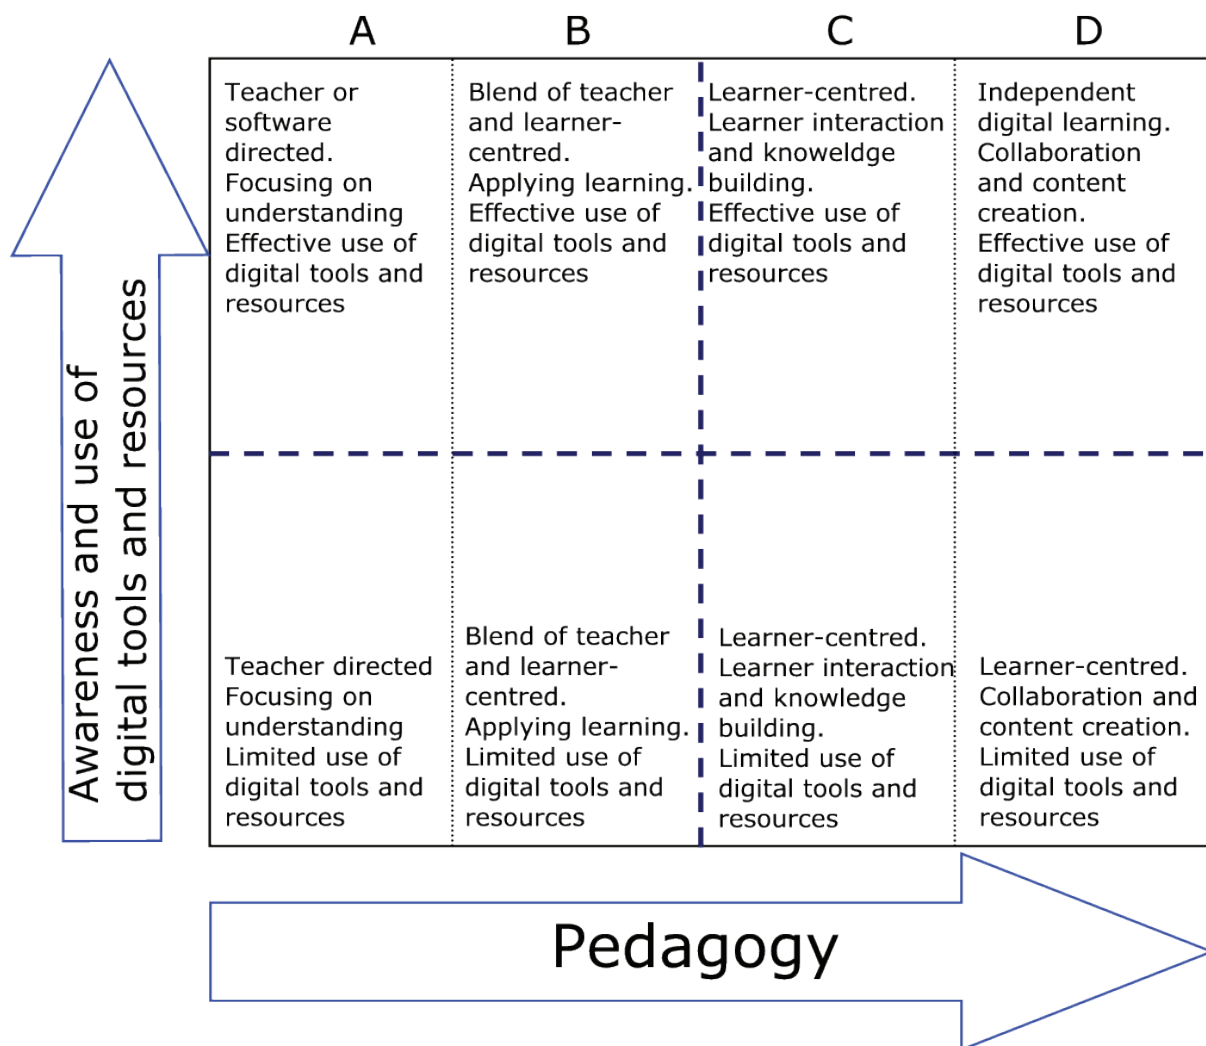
| A | B | C | D |
|---|---|---|---|
| Teacher or software directed. Focusing on understanding Effective use of digital tools and resources | Blend of teacher and learner-centred. Applying learning. Effective use of digital tools and resources | Learner-centred. Learner interaction and knoweldge building. Effective use of digital tools and resources | Independent digital learning. Collaboration and content creation. Effective use of digital tools and resources |
| Teacher directed Focusing on understanding Limited use of digital tools and resources | Blend of teacher and learner-centred. Applying learning. Limited use of digital tools and resources | Learner-centred. Learner interaction and knowledge building. Limited use of digital tools and resources | Learner-centred. Collaboration and content creation. Limited use of digital tools and resources |

Awareness and use of digital tools and resources

Pedagogy